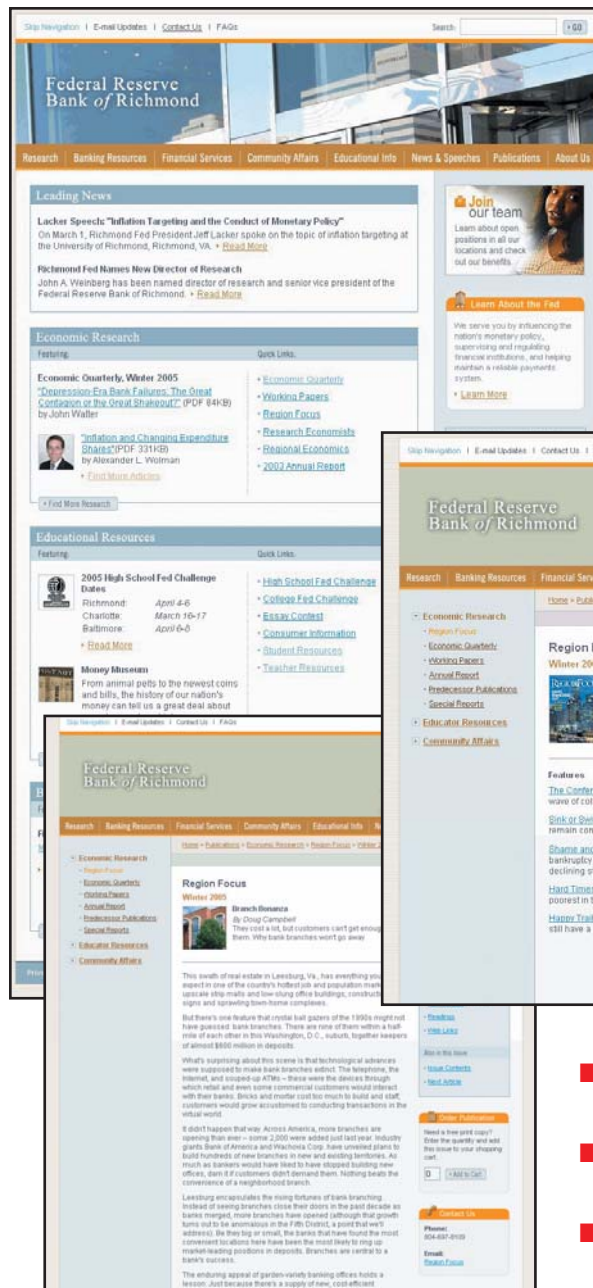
Skip Navigation | E-mail Updates | Contact Us | FAQs

Search: GO

Federal Reserve Bank of Richmond

Research | Banking Resources | Financial Services | Community Affairs | Educational Info | News & Speeches | Publications | About Us

Leading News

Lacker Speech: "Inflation Targeting and the Conduct of Monetary Policy"
On March 1, Richmond Fed President Jeff Lacker spoke on the topic of inflation targeting at the University of Richmond, Richmond, VA. › Read More

Richmond Fed Names New Director of Research
John A. Weinberg has been named director of research and senior vice president of the Federal Reserve Bank of Richmond. › Read More

Join our team
Learn about open positions in all our locations and check out our benefits.

Learn About the Fed
We serve you by influencing the nation's monetary policy, supervising and regulating financial institutions, and helping maintain a reliable payments system.
› Learn More

Economic Research
Featuring: Quick Links:

Economic Quarterly, Winter 2005
"Depression-Era Bank Failures: The Great Contagion or the Great Shakeout?" (PDF 84KB) by John Walter

"Inflation and Changing Expenditure Shares" (PDF 331KB) by Alexander L. Wolman
› Find More Articles

› Economic Quarterly
› Working Papers
› Region Focus
› Research Economists
› Regional Economics
› 2003 Annual Report

› Find More Research

Educational Resources
Featuring: Quick Links:

2005 High School Fed Challenge Dates
Richmond: April 4-6
Charlotte: March 16-17
Baltimore: April 6-8
› Read More

Money Museum
From animal pelts to the newest coins and bills, the history of our nation's money can tell us a great deal about

› High School Fed Challenge
› College Fed Challenge
› Essay Contest
› Consumer Information
› Student Resources
› Teacher Resources

Skip Navigation | E-mail Updates | Contact Us |

Federal Reserve Bank of Richmond

Research | Banking Resources | Financial Serv

Home › Publ

Economic Research
Region Focus
Economic Quarterly
Working Papers
Annual Report
Predecessor Publications
Special Reports
Educator Resources
Community Affairs

Region
Winter 20

Features
The Confer
wave of co
Sink or Swi
remain con
Shame and
bankruptcy
declining s
Hard Times
poorest in t
Happy Trail
still have a

Skip Navigation | E-mail Updates | Contact Us | FAQs

Federal Reserve Bank of Richmond

Research | Banking Resources | Financial Services | Community Affairs | Educational Info | N

Home › Publications › Economic Research › Region Focus › Winter 2

Economic Research
Region Focus
Economic Quarterly
Working Papers
Annual Report
Predecessor Publications
Special Reports
Educator Resources
Community Affairs

Region Focus
Winter 2005

Branch Bonanza
By Doug Campbell
They cost a lot, but customers can't get enoug them. Why bank branches won't go away

This swath of real estate in Leesburg, Va., has everything you expect in one of the country's hottest job and population mark upscale strip malls and low-slung office buildings, construct signs and sprawling town-home complexes.

But there's one feature that crystal ball gazers of the 1990s might not have guessed: bank branches. There are nine of them within a half-mile of each other in this Washington, D.C., suburb, together keepers of almost $600 million in deposits.

What's surprising about this scene is that technological advances were supposed to make bank branches extinct. The telephone, the Internet, and souped-up ATMs – these were the devices through which retail and even some commercial customers would interact with their banks. Bricks and mortar cost too much to build and staff; customers would grow accustomed to conducting transactions in the virtual world.

It didn't happen that way. Across America, more branches are opening than ever – some 2,000 were added just last year. Industry giants Bank of America and Wachovia Corp. have unveiled plans to build hundreds of new branches in new and existing territories. As much as bankers would have liked to have stopped building new offices, darn it if customers didn't demand them. Nothing beats the convenience of a neighborhood branch.

Leesburg encapsulates the rising fortunes of bank branching. Instead of seeing branches close their doors in the past decade as banks merged, more branches have opened (although that growth turns out to be anomalous in the Fifth District, a point that we'll address). Be they big or small, the banks that have found the most convenient locations here have been the most likely to ring up market-leading positions in deposits. Branches are central to a bank's success.

The enduring appeal of garden-variety banking offices holds a lesson. Just because there's a supply of new, cost-efficient

› Readings
› Web Links

Also in this issue
› Issue Contents
› Next Article

Order Publication
Need a free print copy? Enter the quantity and add this issue to your shopping cart.
0 › Add to Cart

Contact Us
Phone:
804-697-8109
Email:
Region Focus